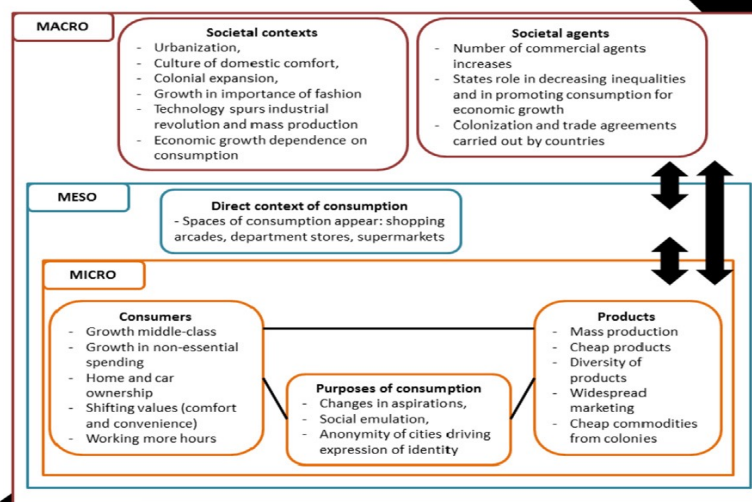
MACRO

Societal contexts
- Urbanization,
- Culture of domestic comfort,
- Colonial expansion,
- Growth in importance of fashion
- Technology spurs industrial revolution and mass production
- Economic growth dependence on consumption

Societal agents
- Number of commercial agents increases
- States role in decreasing inequalities and in promoting consumption for economic growth
- Colonization and trade agreements carried out by countries

MESO

Direct context of consumption
- Spaces of consumption appear: shopping arcades, department stores, supermarkets

MICRO

Consumers
- Growth middle-class
- Growth in non-essential spending
- Home and car ownership
- Shifting values (comfort and convenience)
- Working more hours

Purposes of consumption
- Changes in aspirations,
- Social emulation,
- Anonymity of cities driving expression of identity

Products
- Mass production
- Cheap products
- Diversity of products
- Widespread marketing
- Cheap commodities from colonies